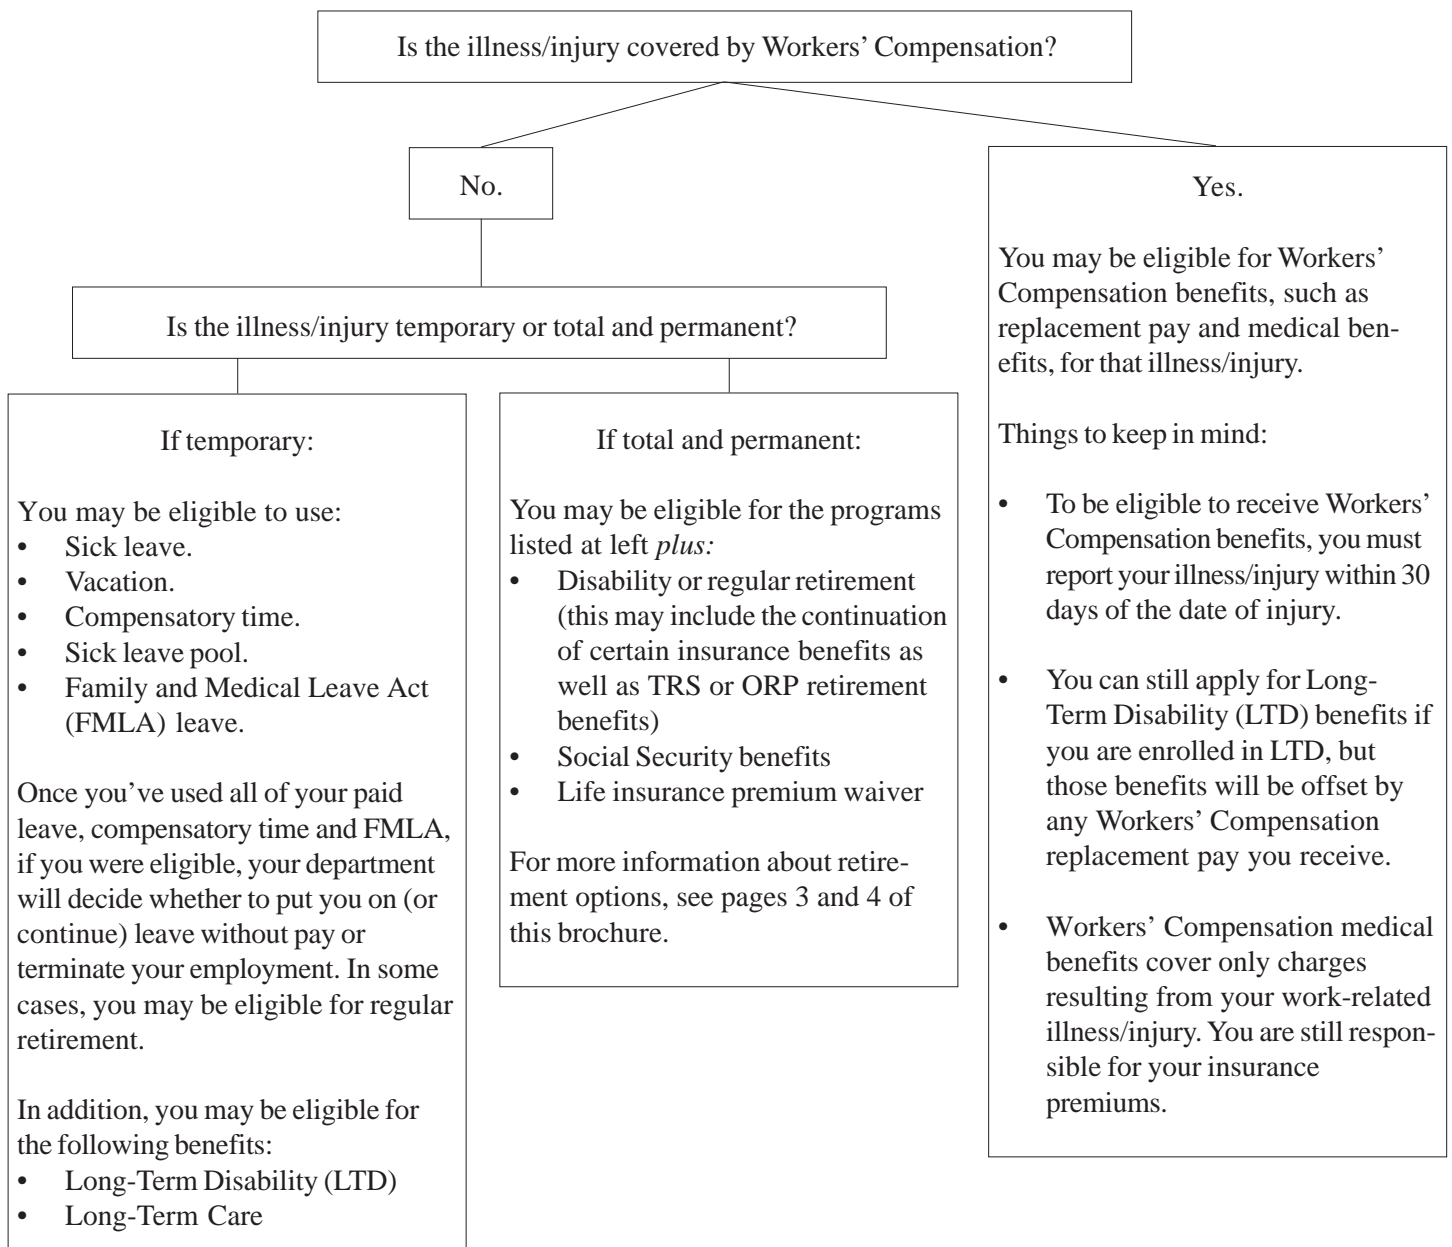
Is the illness/injury covered by Workers' Compensation?

No.

Is the illness/injury temporary or total and permanent?

If temporary:

You may be eligible to use:
- Sick leave.
- Vacation.
- Compensatory time.
- Sick leave pool.
- Family and Medical Leave Act (FMLA) leave.

Once you've used all of your paid leave, compensatory time and FMLA, if you were eligible, your department will decide whether to put you on (or continue) leave without pay or terminate your employment. In some cases, you may be eligible for regular retirement.

In addition, you may be eligible for the following benefits:
- Long-Term Disability (LTD)
- Long-Term Care

If total and permanent:

You may be eligible for the programs listed at left *plus:*
- Disability or regular retirement (this may include the continuation of certain insurance benefits as well as TRS or ORP retirement benefits)
- Social Security benefits
- Life insurance premium waiver

For more information about retirement options, see pages 3 and 4 of this brochure.

Yes.

You may be eligible for Workers' Compensation benefits, such as replacement pay and medical benefits, for that illness/injury.

Things to keep in mind:

- To be eligible to receive Workers' Compensation benefits, you must report your illness/injury within 30 days of the date of injury.

- You can still apply for Long-Term Disability (LTD) benefits if you are enrolled in LTD, but those benefits will be offset by any Workers' Compensation replacement pay you receive.

- Workers' Compensation medical benefits cover only charges resulting from your work-related illness/injury. You are still responsible for your insurance premiums.